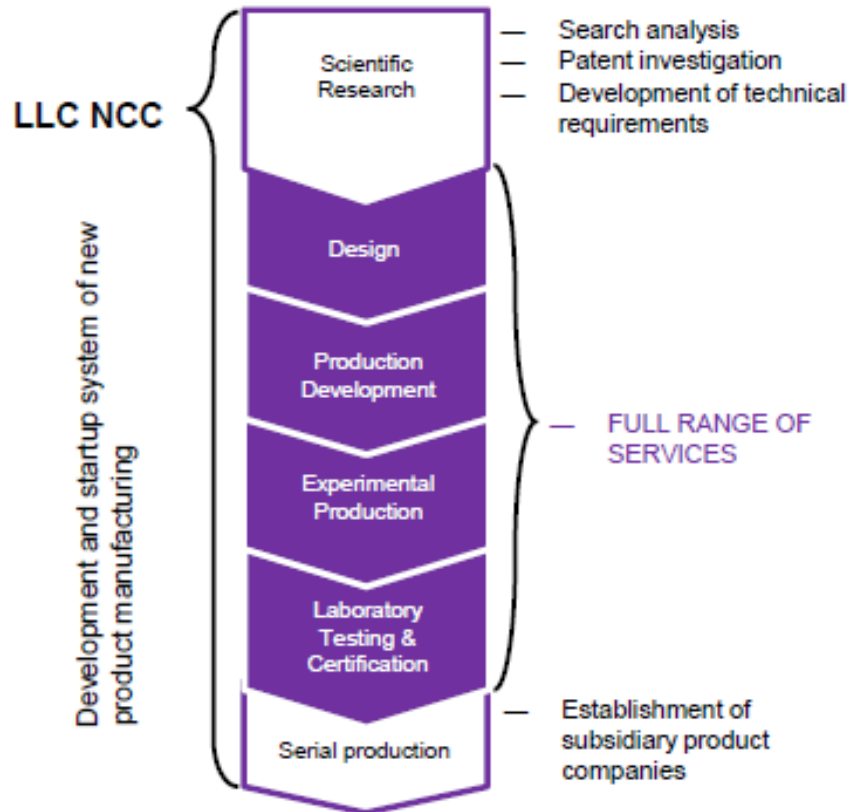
LLC NCC

Development and startup system of new product manufacturing

Scientific Research

— Search analysis
— Patent investigation
— Development of technical requirements

Design

Production Development

Experimental Production

Laboratory Testing & Certification

— FULL RANGE OF SERVICES

Serial production

— Establishment of subsidiary product companies